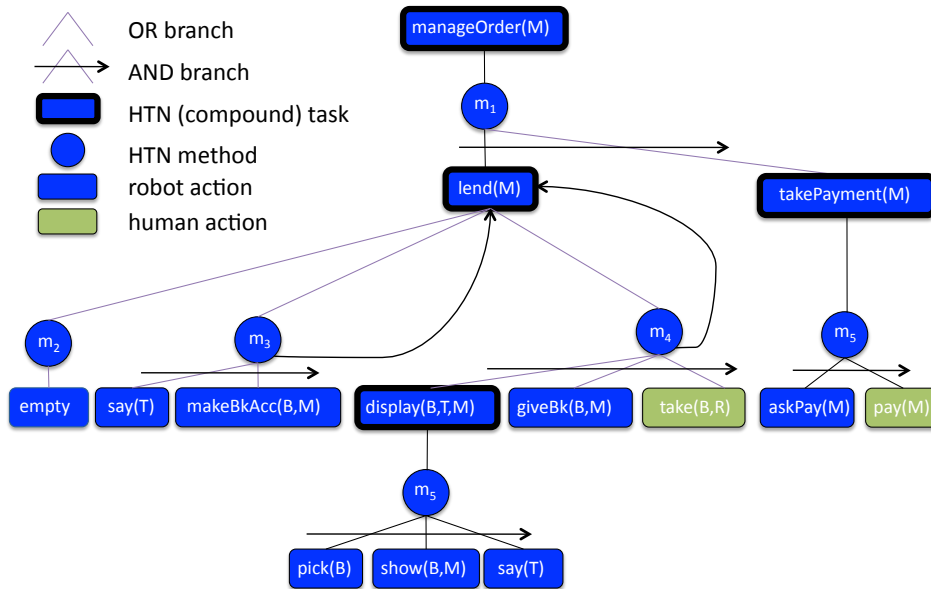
OR branch
AND branch
HTN (compound) task
HTN method
robot action
human action

manageOrder(M)
$m_1$
lend(M)
takePayment(M)
$m_2$
$m_3$
$m_4$
$m_5$
empty
say(T)
makeBkAcc(B,M)
display(B,T,M)
giveBk(B,M)
take(B,R)
askPay(M)
pay(M)
$m_5$
pick(B)
show(B,M)
say(T)